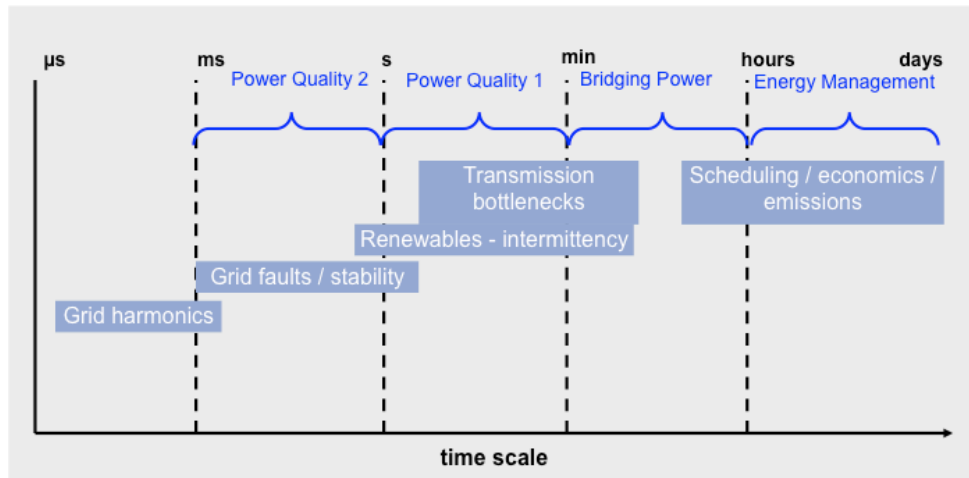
µs

ms

s

min

hours

days

Power Quality 2

Power Quality 1

Bridging Power

Energy Management

Transmission bottlenecks

Scheduling / economics / emissions

Renewables - intermittency

Grid faults / stability

Grid harmonics

time scale